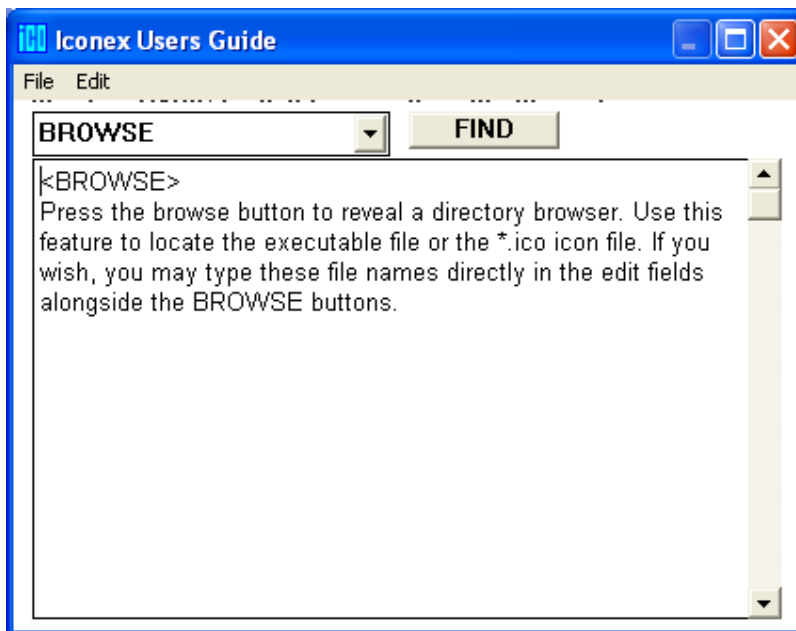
Iconex Users Guide

File Edit

BROWSE

FIND

<BROWSE>
Press the browse button to reveal a directory browser. Use this feature to locate the executable file or the *.ico icon file. If you wish, you may type these file names directly in the edit fields alongside the BROWSE buttons.